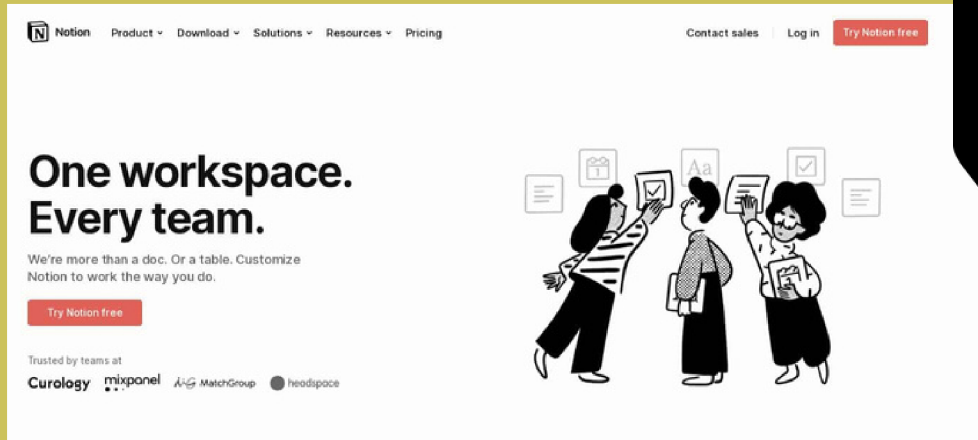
Notion Product Download Solutions Resources Pricing Contact sales Log in Try Notion free

One workspace.
Every team.

We're more than a doc. Or a table. Customize Notion to work the way you do.

Try Notion free

Trusted by teams at

Curology mixpanel MatchGroup headspace

Aa